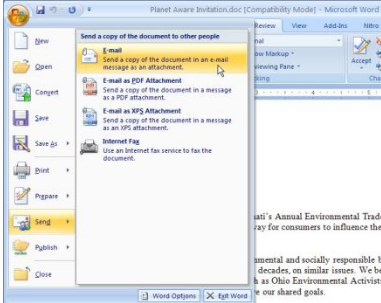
Planet Aware Invitation.doc [Compatibility Mode] - Microsoft Word

Review View Add-Ins Nitro

nal

ow Markup

iewing Pane

king

Accept

Cha

New

Open

Convert

Save

Save As

Print

Prepare

Send

Publish

Close

Send a copy of the document to other people

E-mail
Send a copy of the document in an e-mail message as an attachment.

E-mail as PDF Attachment
Send a copy of the document in a message as a PDF attachment.

E-mail as XPS Attachment
Send a copy of the document in a message as an XPS attachment.

Internet Fax
Use an Internet fax service to fax the document.

Word Options

Exit Word

ati's Annual Environmental Trad
ay for consumers to influence the

mental and socially responsible b
decades, on similar issues. We be
h as Ohio Environmental Activist
e our shared goals.